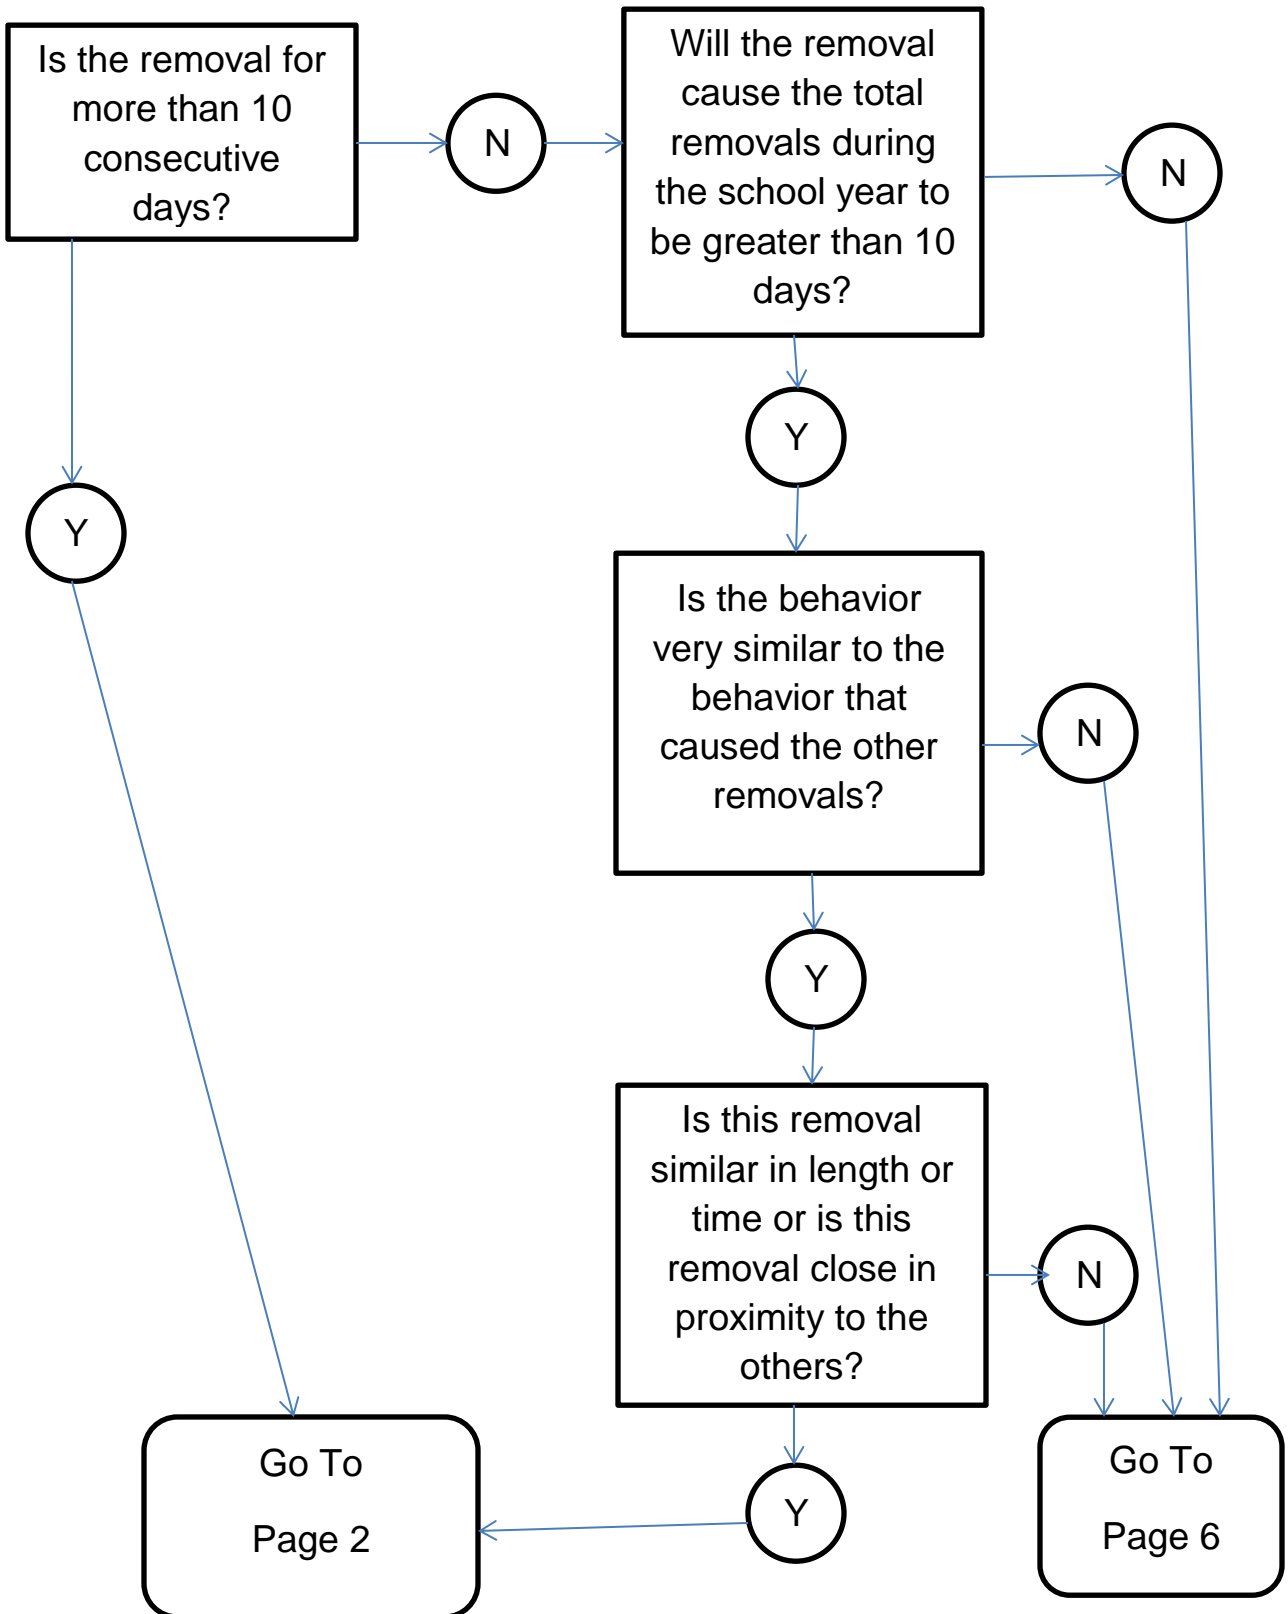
Is the removal for more than 10 consecutive days?

N

Will the removal cause the total removals during the school year to be greater than 10 days?

N

Y

Y

Is the behavior very similar to the behavior that caused the other removals?

N

Y

Is this removal similar in length or time or is this removal close in proximity to the others?

N

Go To

Page 2

Y

Go To

Page 6